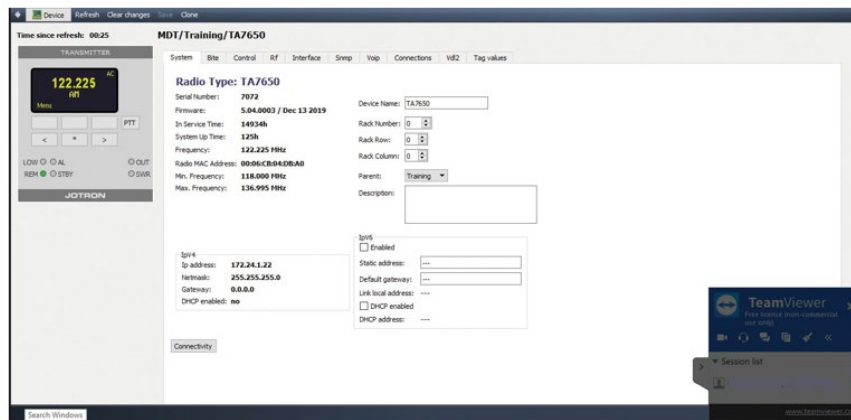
Device Refresh Clear changes Save Clone

Time since refresh: 00:25

TRANSMITTER

122.225
AC
Aft
Menu

PTT

< * >

LOW AL OUT
REM STBY SWR

JOTRON

MDT/Training/TA7650

System Bite Control Rf Interface Snmp Voip Connections Vdl2 Tag values

Radio Type: TA7650

| | |
|---|---|
| Serial Number: | 7072 |
| Firmware: | 5.04.0003 / Dec 13 2019 |
| In Service Time: | 14934h |
| System Up Time: | 125h |
| Frequency: | 122.225 MHz |
| Radio MAC Address: | 00:06:CB:04:DB:A0 |
| Min. Frequency: | 118.000 MHz |
| Max. Frequency: | 136.995 MHz |

Device Name: TA7650
Rack Number: 0
Rack Row: 0
Rack Column: 0
Parent: Training
Description:

IpV4
Ip address: 172.24.1.22
Netmask: 255.255.255.0
Gateway: 0.0.0.0
DHCP enabled: no

IpV6
Enabled
Static address: ---
Default gateway: ---
Link local address: ---
DHCP enabled
DHCP address: ---

Connectivity

TeamViewer
Free license (non-commercial use only)

Session list

Search Windows

www.teamviewer.c